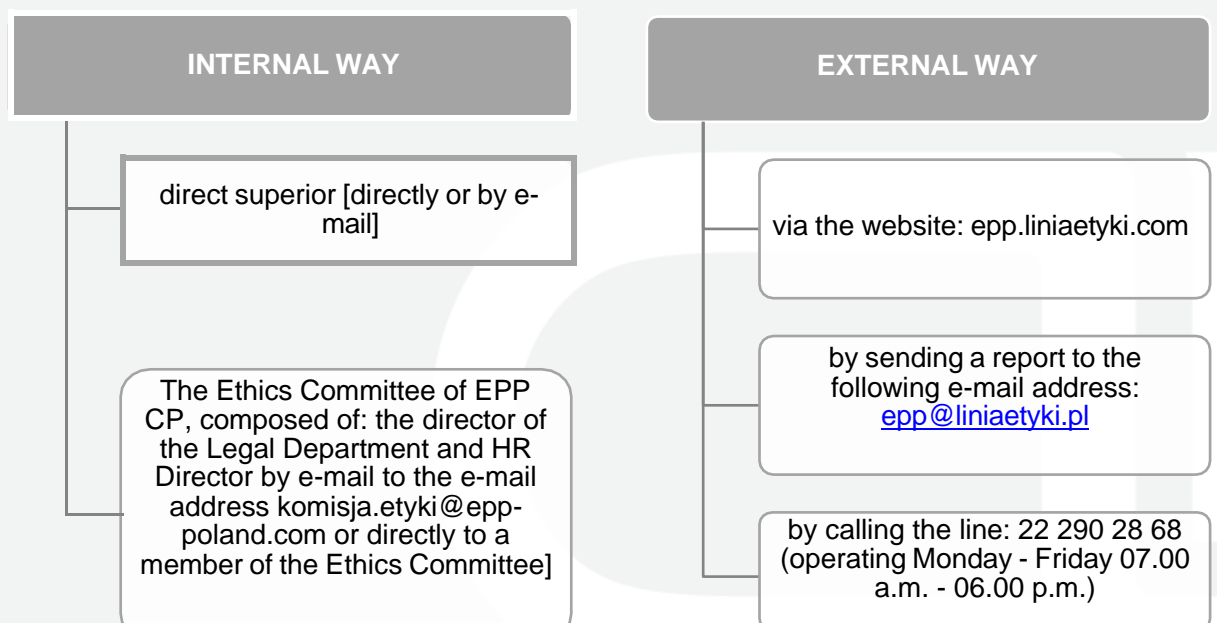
INTERNAL WAY

direct superior [directly or by e-mail]

The Ethics Committee of EPP CP, composed of: the director of the Legal Department and HR Director by e-mail to the e-mail address komisja.etyki@epp-poland.com or directly to a member of the Ethics Committee]

EXTERNAL WAY

via the website: epp.liniaetyki.com

by sending a report to the following e-mail address: epp@liniaetyki.pl

by calling the line: 22 290 28 68 (operating Monday - Friday 07.00 a.m. - 06.00 p.m.)